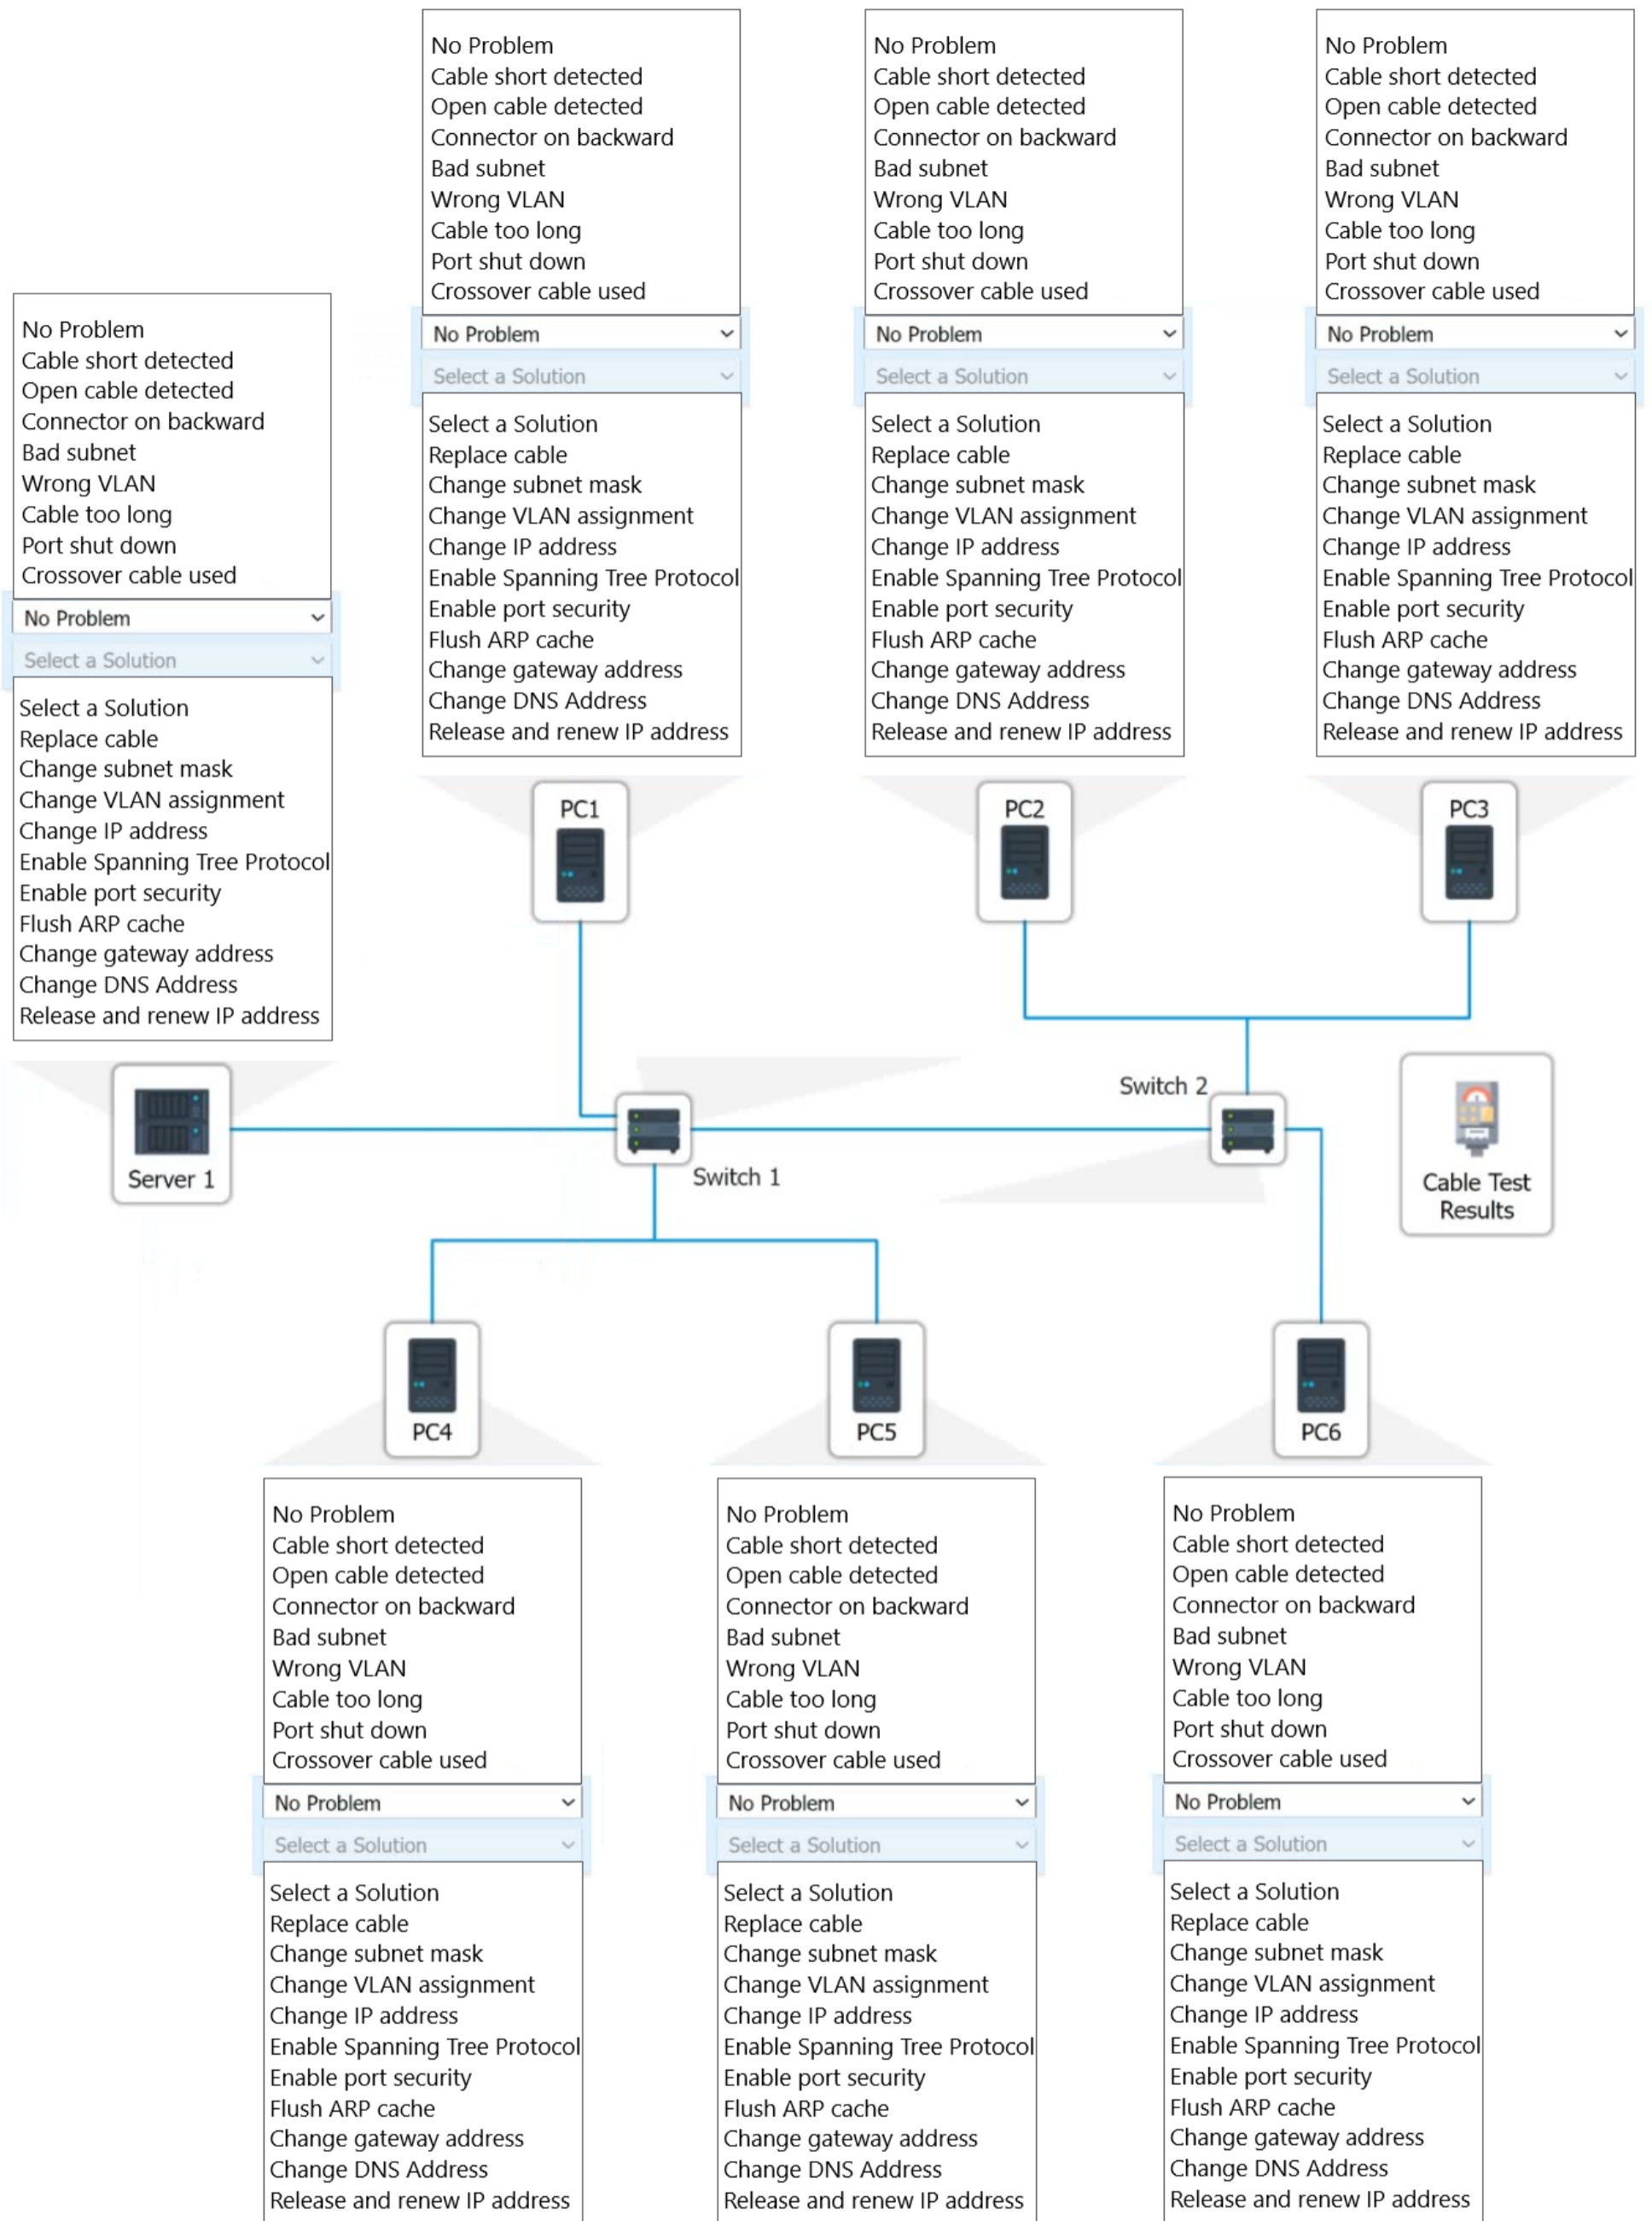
No Problem
Cable short detected
Open cable detected
Connector on backward
Bad subnet
Wrong VLAN
Cable too long
Port shut down
Crossover cable used

No Problem

Select a Solution

Select a Solution
Replace cable
Change subnet mask
Change VLAN assignment
Change IP address
Enable Spanning Tree Protocol
Enable port security
Flush ARP cache
Change gateway address
Change DNS Address
Release and renew IP address

No Problem
Cable short detected
Open cable detected
Connector on backward
Bad subnet
Wrong VLAN
Cable too long
Port shut down
Crossover cable used

No Problem

Select a Solution

Select a Solution
Replace cable
Change subnet mask
Change VLAN assignment
Change IP address
Enable Spanning Tree Protocol
Enable port security
Flush ARP cache
Change gateway address
Change DNS Address
Release and renew IP address

No Problem
Cable short detected
Open cable detected
Connector on backward
Bad subnet
Wrong VLAN
Cable too long
Port shut down
Crossover cable used

No Problem

Select a Solution

Select a Solution
Replace cable
Change subnet mask
Change VLAN assignment
Change IP address
Enable Spanning Tree Protocol
Enable port security
Flush ARP cache
Change gateway address
Change DNS Address
Release and renew IP address

No Problem
Cable short detected
Open cable detected
Connector on backward
Bad subnet
Wrong VLAN
Cable too long
Port shut down
Crossover cable used

No Problem

Select a Solution

Select a Solution
Replace cable
Change subnet mask
Change VLAN assignment
Change IP address
Enable Spanning Tree Protocol
Enable port security
Flush ARP cache
Change gateway address
Change DNS Address
Release and renew IP address

PC1

PC2

PC3

Server 1

Switch 1

Switch 2

Cable Test Results

PC4

PC5

PC6

No Problem
Cable short detected
Open cable detected
Connector on backward
Bad subnet
Wrong VLAN
Cable too long
Port shut down
Crossover cable used

No Problem

Select a Solution

Select a Solution
Replace cable
Change subnet mask
Change VLAN assignment
Change IP address
Enable Spanning Tree Protocol
Enable port security
Flush ARP cache
Change gateway address
Change DNS Address
Release and renew IP address

No Problem
Cable short detected
Open cable detected
Connector on backward
Bad subnet
Wrong VLAN
Cable too long
Port shut down
Crossover cable used

No Problem

Select a Solution

Select a Solution
Replace cable
Change subnet mask
Change VLAN assignment
Change IP address
Enable Spanning Tree Protocol
Enable port security
Flush ARP cache
Change gateway address
Change DNS Address
Release and renew IP address

No Problem
Cable short detected
Open cable detected
Connector on backward
Bad subnet
Wrong VLAN
Cable too long
Port shut down
Crossover cable used

No Problem

Select a Solution

Select a Solution
Replace cable
Change subnet mask
Change VLAN assignment
Change IP address
Enable Spanning Tree Protocol
Enable port security
Flush ARP cache
Change gateway address
Change DNS Address
Release and renew IP address